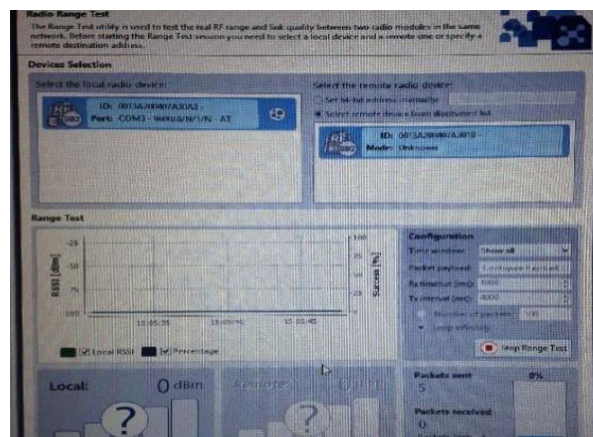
Radio Range Test

The Range Test utility is used to test the real RF range and link quality between two radio modules in the same network. Before starting the Range Test session you need to select a local device and a remote one or specify a remote destination address.

Devices Selection

Select the local radio device:

ID: 0013A20040A30A3 -
Port: COM3 - 9600/8/N/1/N - AT

Select the remote radio device:

Set 64-bit address manually

Select remote device from discovered list

ID: 0013A20040A3010 -
Mode: Unknown

Range Test

-25
-50
-75
-100

RSSI [dBm]

100
75
50
25
0

Success [%]

15:05:35
15:05:40
15:05:45

Local RSSI
Percentage

Configuration

Time window: Show all

Packet payload: Configure Payload

Rx timeout (ms): 1000

Tx interval (ms): 1000

Number of packets: 100

Loop infinitely

Stop Range Test

Local:
0 dBm

Remote:

?

?

Packets sent
5

0%

Packets received
0